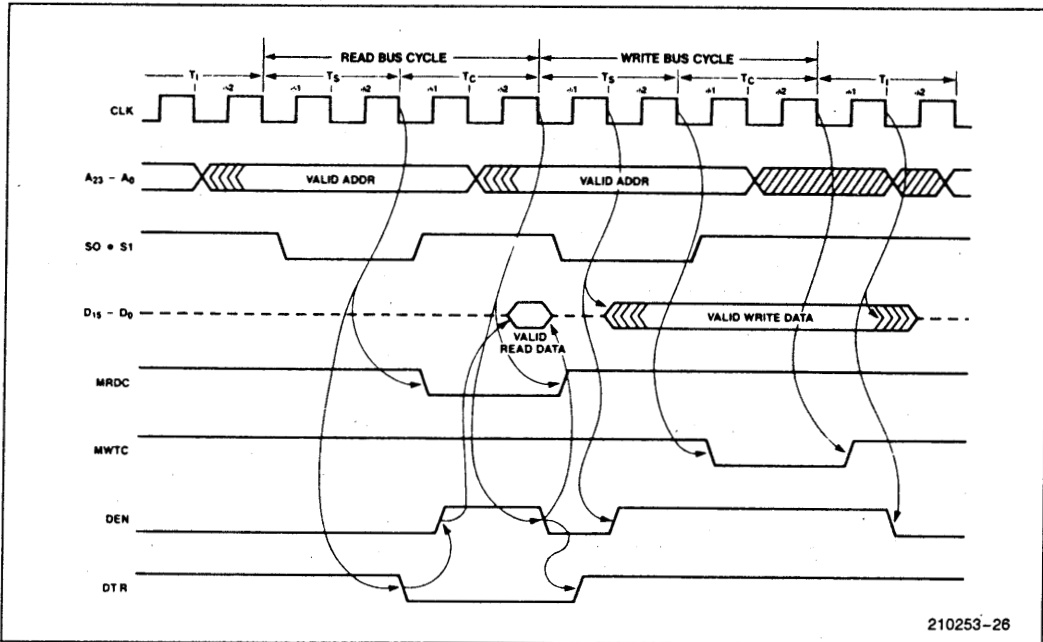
READ BUS CYCLE

WRITE BUS CYCLE

$T_I$

$T_S$

$T_C$

$T_S$

$T_C$

$T_I$

$\phi 2$

$\phi 1$

$\phi 2$

$\phi 1$

$\phi 2$

$\phi 1$

$\phi 2$

$\phi 1$

$\phi 2$

$\phi 1$

$\phi 2$

CLK

$A_{23} - A_0$

VALID ADDR

VALID ADDR

SO • S1

$D_{15} - D_0$

VALID READ DATA

VALID WRITE DATA

MRDC

MWTC

DEN

DT/R

210253-26